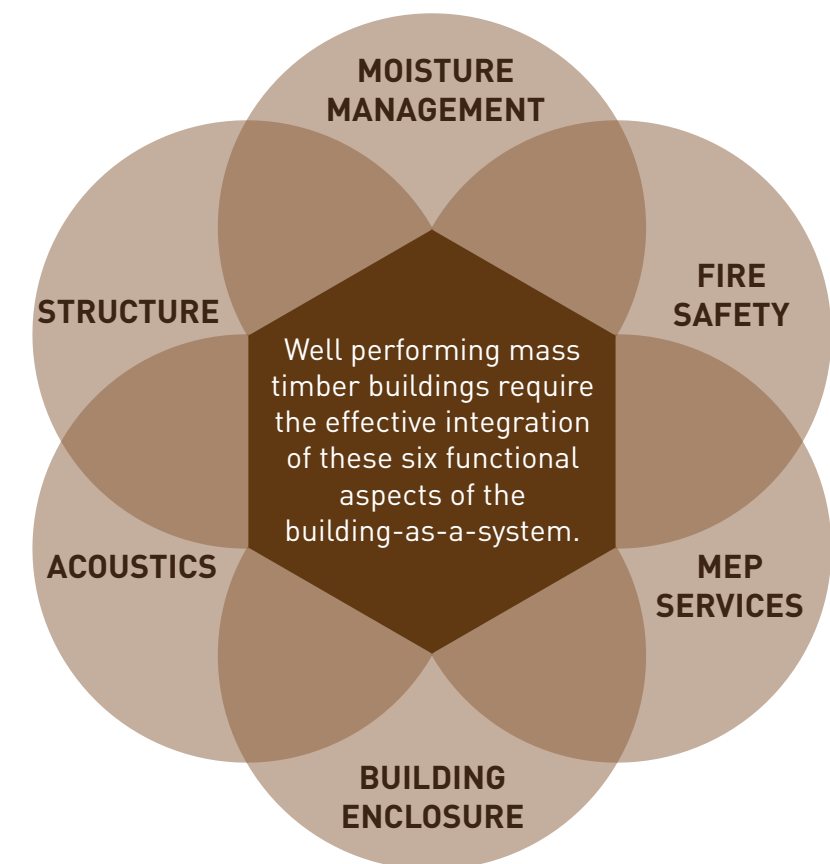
MOISTURE MANAGEMENT

STRUCTURE

FIRE SAFETY

Well performing mass timber buildings require the effective integration of these six functional aspects of the building-as-a-system.

ACOUSTICS

MEP SERVICES

BUILDING ENCLOSURE